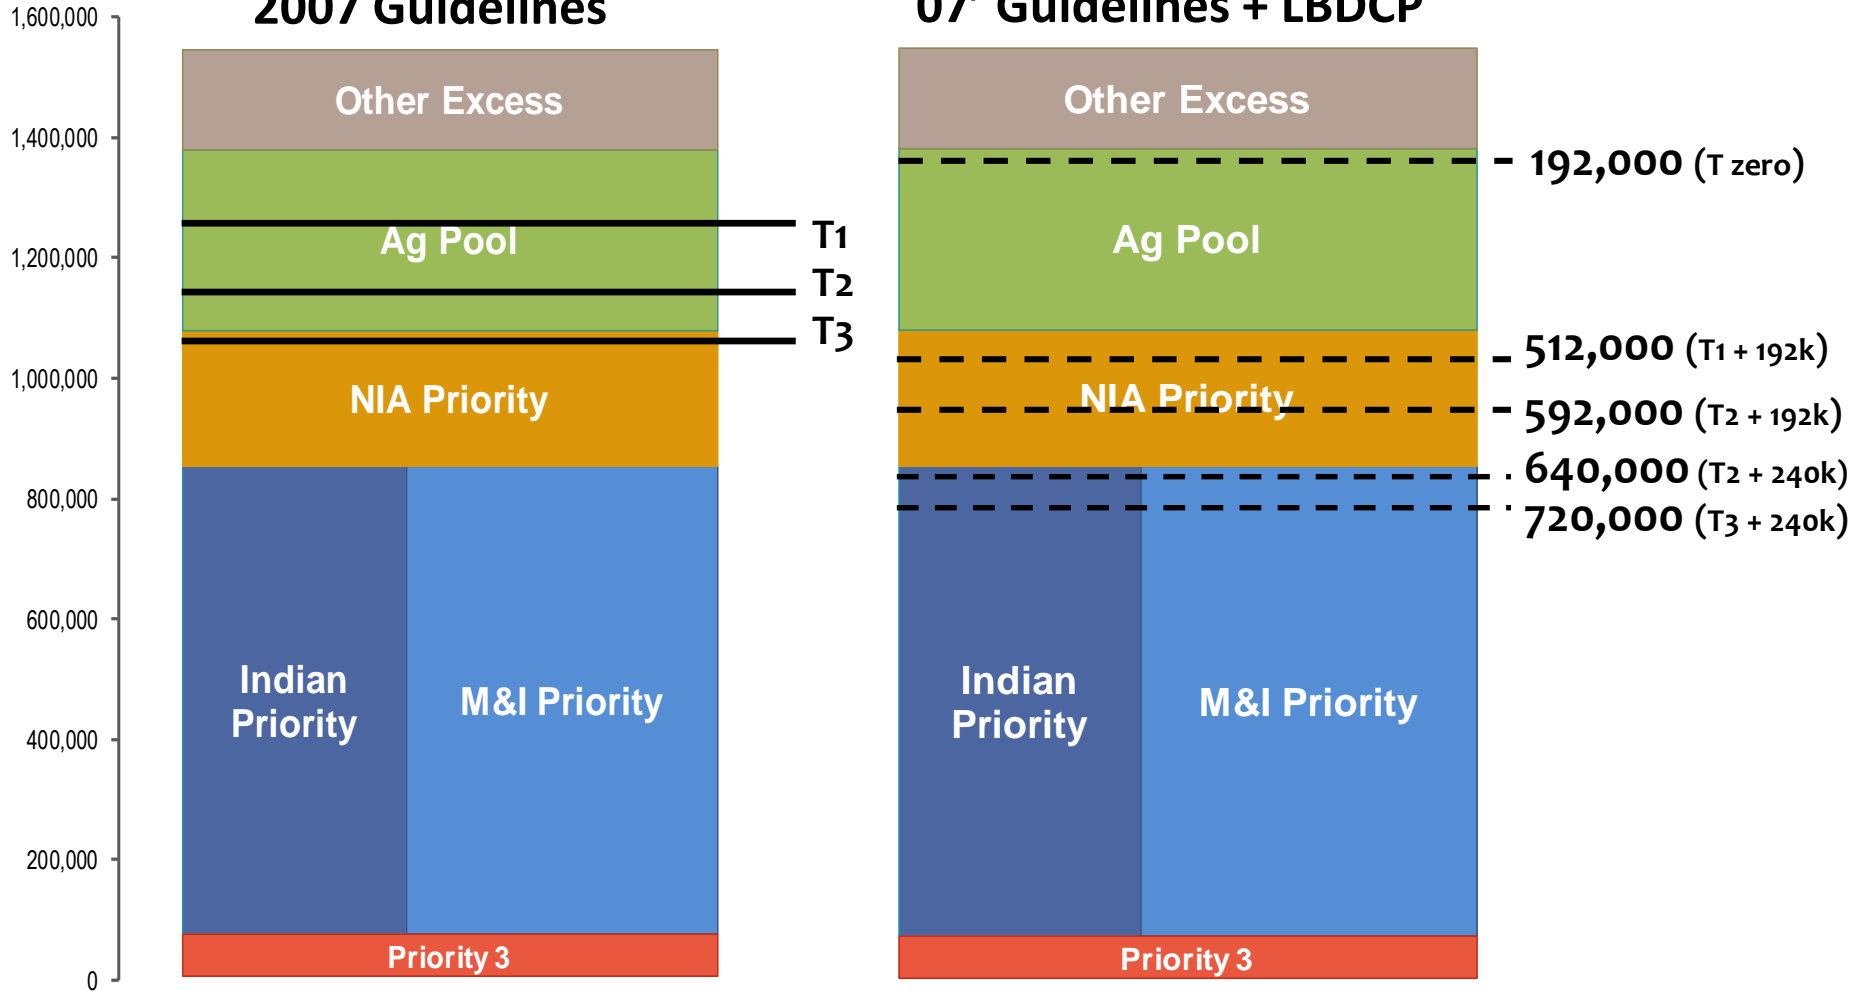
2007 Guidelines

1,600,000
1,400,000
1,200,000
1,000,000
800,000
600,000
400,000
200,000
0

Other Excess
Ag Pool
T1
T2
T3
NIA Priority
Indian Priority
M&I Priority
Priority 3

07' Guidelines + LBDCP

Other Excess
192,000 (T zero)
Ag Pool
512,000 (T1 + 192k)
NIA Priority
592,000 (T2 + 192k)
640,000 (T2 + 240k)
720,000 (T3 + 240k)
Indian Priority
M&I Priority
Priority 3